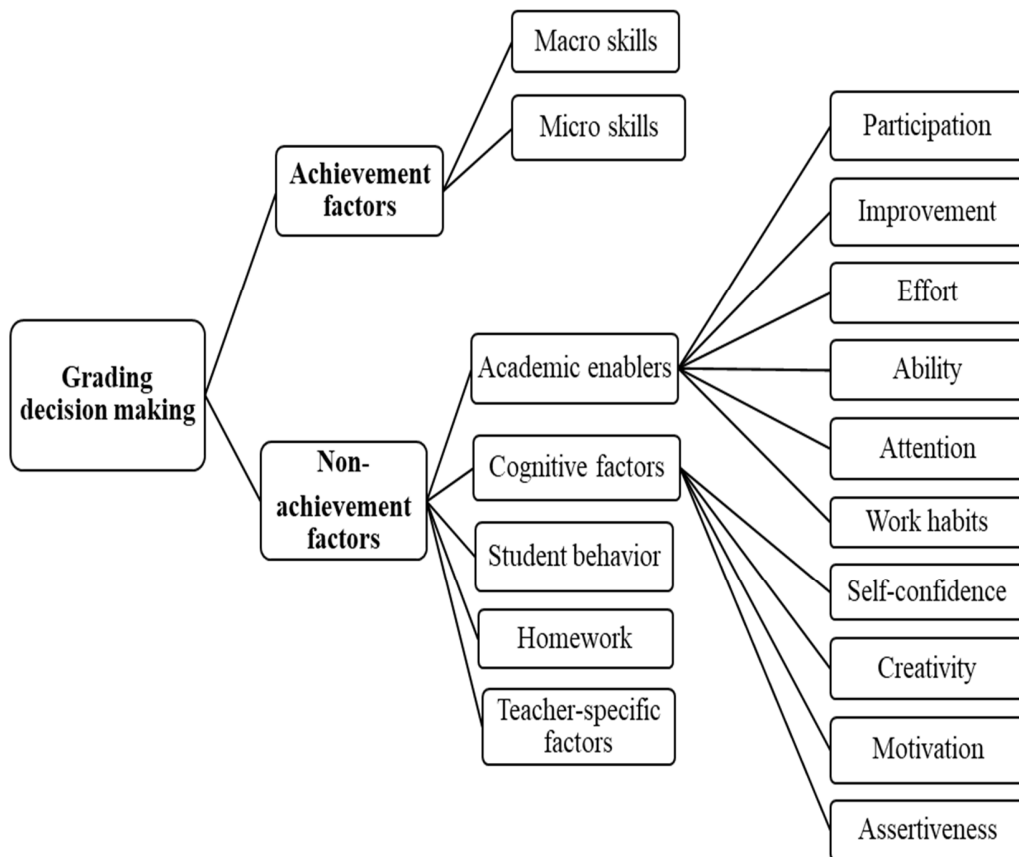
Grading decision making

Achievement factors

Macro skills

Micro skills

Non-achievement factors

Academic enablers

Cognitive factors

Student behavior

Homework

Teacher-specific factors

Participation

Improvement

Effort

Ability

Attention

Work habits

Self-confidence

Creativity

Motivation

Assertiveness